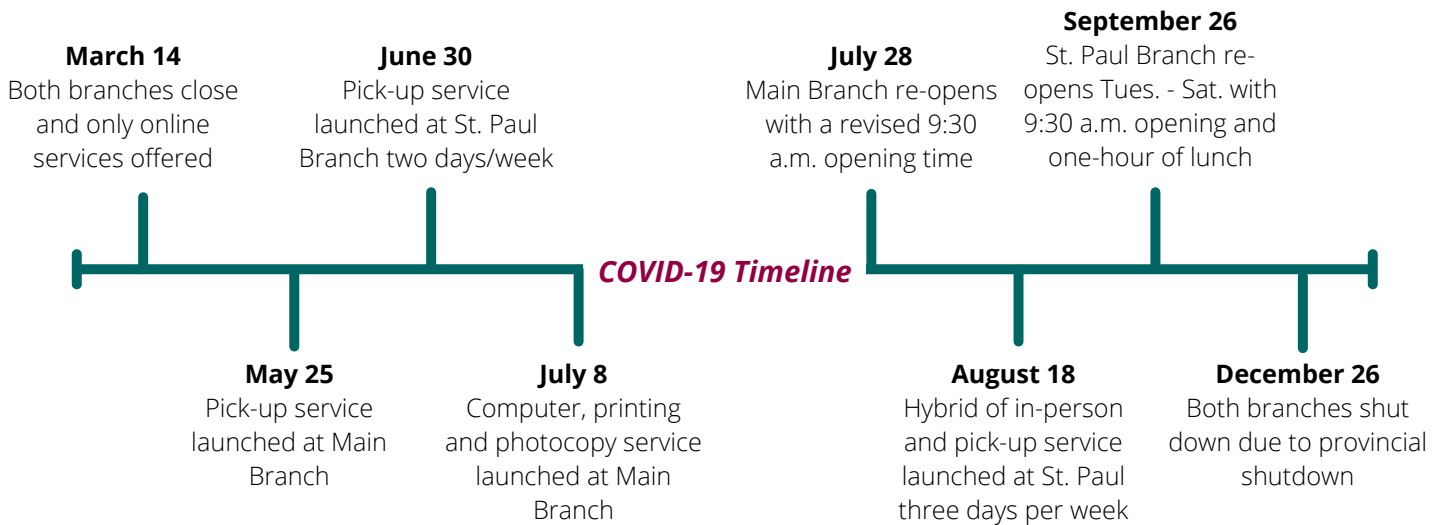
**March 14**
Both branches close and only online services offered

**June 30**
Pick-up service launched at St. Paul Branch two days/week

**July 28**
Main Branch re-opens with a revised 9:30 a.m. opening time

**September 26**
St. Paul Branch re-opens Tues. - Sat. with 9:30 a.m. opening and one-hour of lunch

COVID-19 Timeline

**May 25**
Pick-up service launched at Main Branch

**July 8**
Computer, printing and photocopy service launched at Main Branch

**August 18**
Hybrid of in-person and pick-up service launched at St. Paul three days per week

**December 26**
Both branches shut down due to provincial shutdown